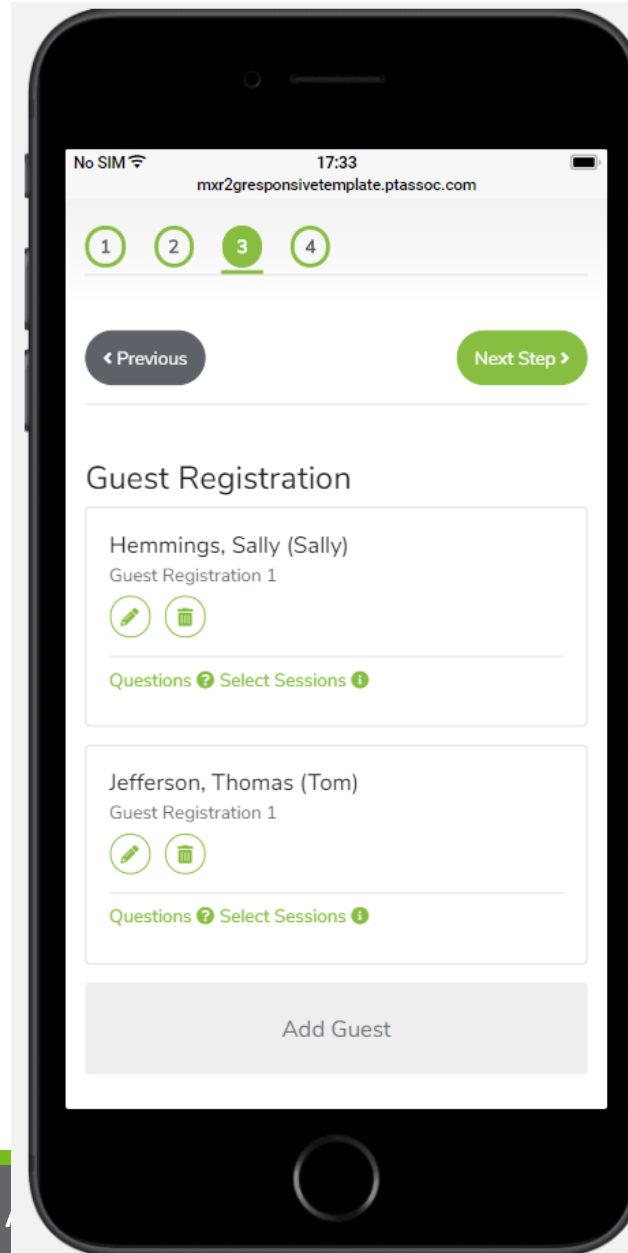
No SIM
17:33
mxr2gresponsivetemplate.ptassoc.com

1 2 3 4

‹ Previous

Next Step ›

Guest Registration

Hemmings, Sally (Sally)
Guest Registration 1

Questions Select Sessions

Jefferson, Thomas (Tom)
Guest Registration 1

Questions Select Sessions

Add Guest